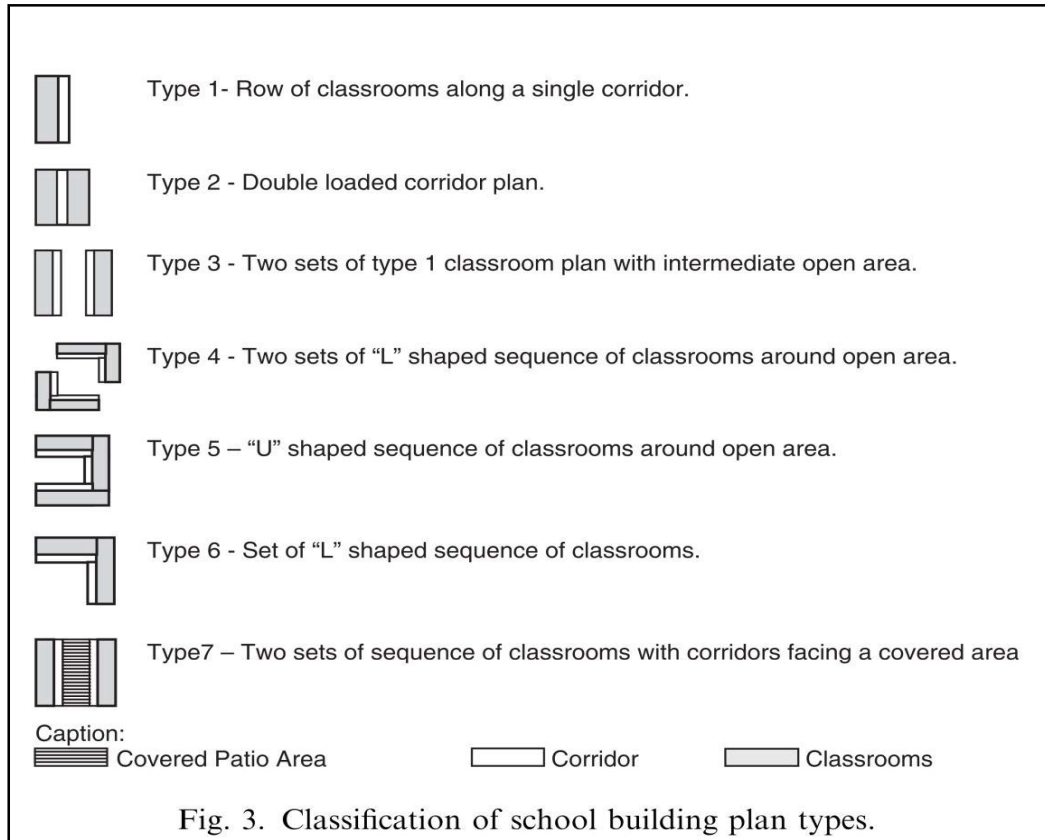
Type 1- Row of classrooms along a single corridor.

Type 2 - Double loaded corridor plan.

Type 3 - Two sets of type 1 classroom plan with intermediate open area.

Type 4 - Two sets of "L" shaped sequence of classrooms around open area.

Type 5 – "U" shaped sequence of classrooms around open area.

Type 6 - Set of "L" shaped sequence of classrooms.

Type7 – Two sets of sequence of classrooms with corridors facing a covered area

Caption:
Covered Patio Area Corridor Classrooms

Fig. 3. Classification of school building plan types.